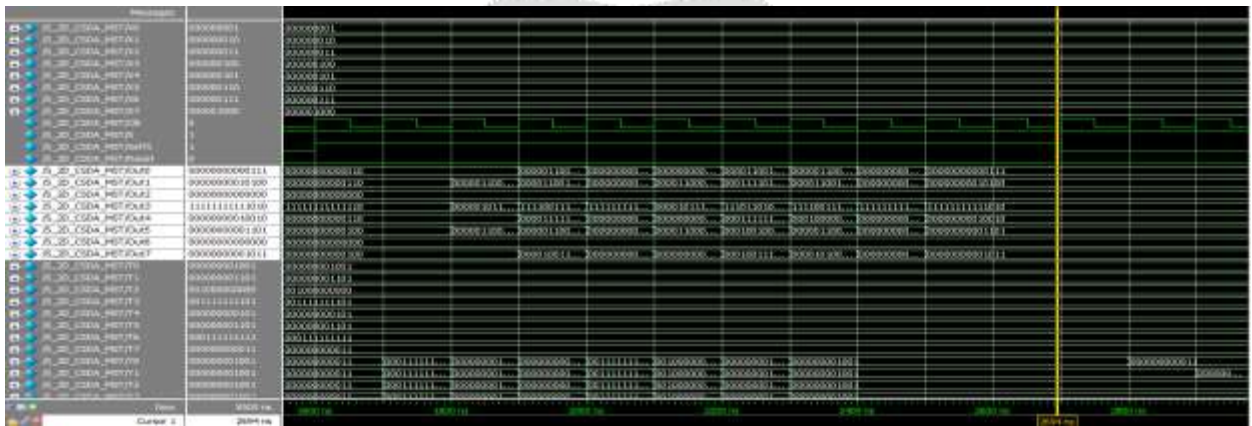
Messages

/t_2D_CSDA_MST/X0 000000001
/t_2D_CSDA_MST/X1 000000010
/t_2D_CSDA_MST/X2 000000011
/t_2D_CSDA_MST/X3 000000100
/t_2D_CSDA_MST/X4 000000101
/t_2D_CSDA_MST/X5 000000110
/t_2D_CSDA_MST/X6 000000111
/t_2D_CSDA_MST/X7 000001000
/t_2D_CSDA_MST/Clk
/t_2D_CSDA_MST/rst
/t_2D_CSDA_MST/Out0
/t_2D_CSDA_MST/Out1
/t_2D_CSDA_MST/Out2
/t_2D_CSDA_MST/Out3
/t_2D_CSDA_MST/Out4
/t_2D_CSDA_MST/Out5
/t_2D_CSDA_MST/Out6
/t_2D_CSDA_MST/Out7
/t_2D_CSDA_MST/T0
/t_2D_CSDA_MST/T1
/t_2D_CSDA_MST/T2
/t_2D_CSDA_MST/T3
/t_2D_CSDA_MST/T4
/t_2D_CSDA_MST/T5
/t_2D_CSDA_MST/T6
/t_2D_CSDA_MST/T7
/t_2D_CSDA_MST/Y0
/t_2D_CSDA_MST/Y1
/t_2D_CSDA_MST/Y2

Now 3000 ns
Cursor 1 2694 ns

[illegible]